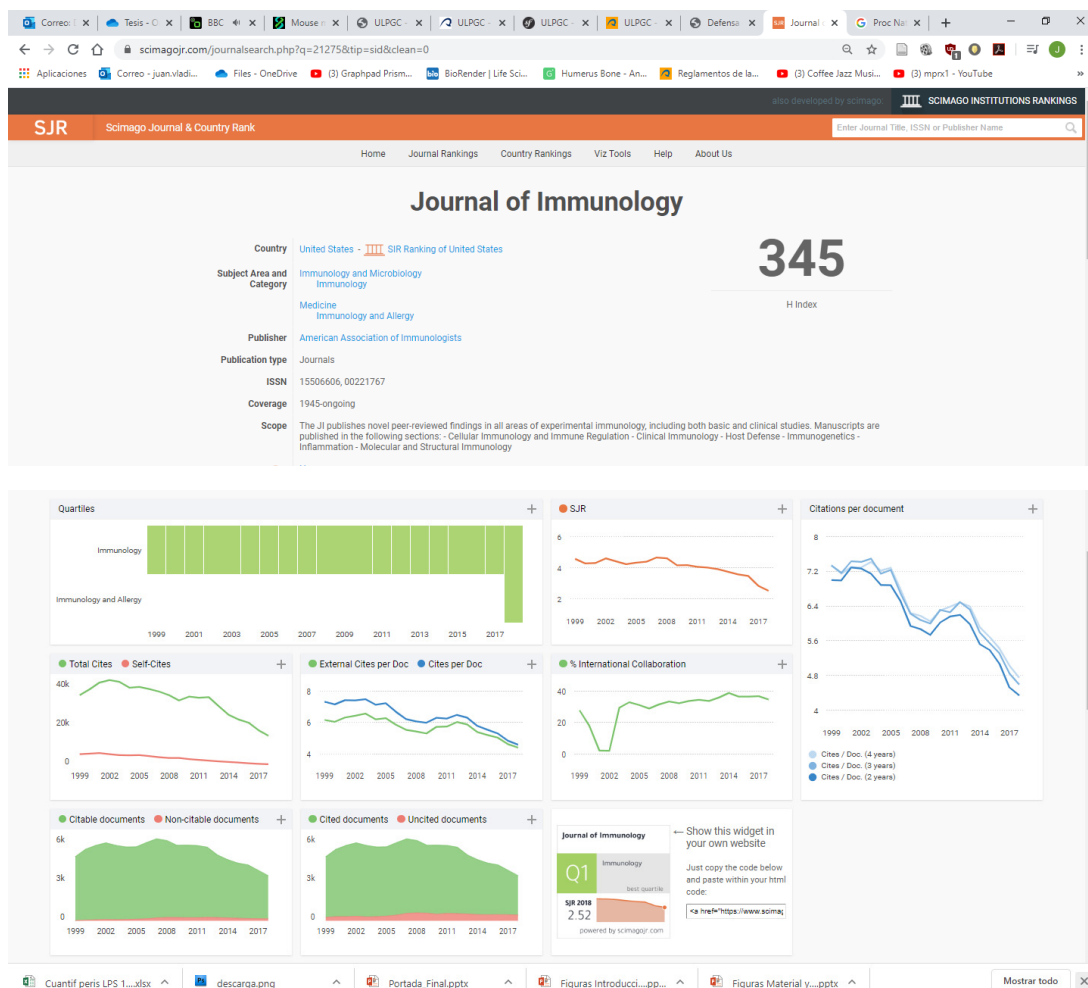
Correo: | Tesis - | BBC | Mouse | ULPGC | ULPGC | ULPGC | ULPGC | Defensa | Journal | Proc Na | +

scimagojr.com/journalsearch.php?q=21275&tip=sid&clean=0

Aplicaciones | Correo - juan.vladi... | Files - OneDrive | (3) Graphpad Prism... | BioRender | Life Sci... | Humerus Bone - An... | Reglamentos de la... | (3) Coffee Jazz Musi... | (3) mprx1 - YouTube

also developed by scimago: SCIMAGO INSTITUTIONS RANKINGS

SJR Scimago Journal & Country Rank

Enter Journal Title, ISSN or Publisher Name

Home Journal Rankings Country Rankings Viz Tools Help About Us

Journal of Immunology

Country United States - SIR Ranking of United States

345

H Index

Subject Area and Category Immunology and Microbiology Immunology

Medicine Immunology and Allergy

Publisher American Association of Immunologists

Publication type Journals

ISSN 15506606, 00221767

Coverage 1945-ongoing

Scope The JI publishes novel peer-reviewed findings in all areas of experimental immunology, including both basic and clinical studies. Manuscripts are published in the following sections: - Cellular Immunology and Immune Regulation - Clinical Immunology - Host Defense - Immunogenetics - Inflammation - Molecular and Structural Immunology

Quartiles +
Immunology
Immunology and Allergy
1999 2001 2003 2005 2007 2009 2011 2013 2015 2017

SJR +
6 4 2
1999 2002 2005 2008 2011 2014 2017

Citations per document +
8 7.2 6.4 5.6 4.8 4
1999 2002 2005 2008 2011 2014 2017
Cites / Doc. (4 years)
Cites / Doc. (3 years)
Cites / Doc. (2 years)

Total Cites Self-Cites +
40k 20k 0
1999 2002 2005 2008 2011 2014 2017

External Cites per Doc Cites per Doc +
8 6 4
1999 2002 2005 2008 2011 2014 2017

% International Collaboration +
40 20 0
1999 2002 2005 2008 2011 2014 2017

Citable documents Non-citable documents +
6k 3k 0
1999 2002 2005 2008 2011 2014 2017

Cited documents Uncited documents +
6k 3k 0
1999 2002 2005 2008 2011 2014 2017

Journal of Immunology
Q1 Immunology
best quartile
SJR 2018
2.52
powered by scimagojr.com

← Show this widget in your own website

Just copy the code below and paste within your html code:

<a href="https://www.scimag

Cuantif peris LPS 1....xlsx | descarga.png | Portada_Final.pptx | Figuras Introducci....pptx | Figuras Material y....pptx | Mostrar todo